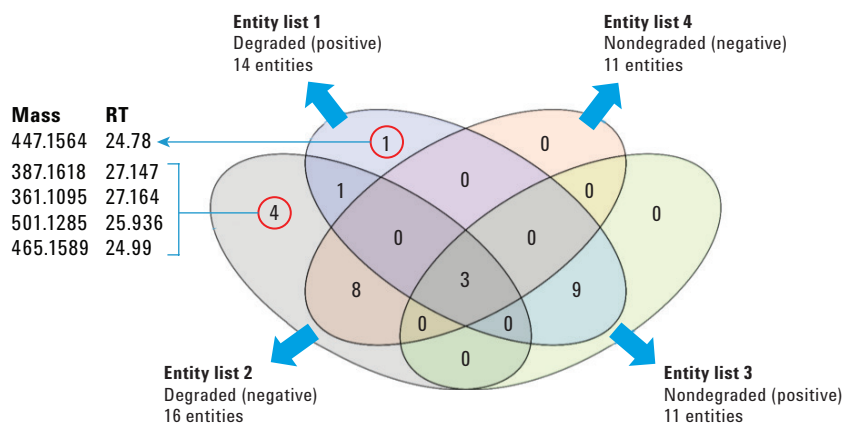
Entity list 1
Degraded (positive)
14 entities

Entity list 4
Nondegraded (negative)
11 entities

| Mass | RT |
|---|---|
| 447.1564 | 24.78 |
| 387.1618 | 27.147 |
| 361.1095 | 27.164 |
| 501.1285 | 25.936 |
| 465.1589 | 24.99 |

1
0
1
0
0
0
4
0
0
8
3
9
0
0
0

Entity list 2
Degraded (negative)
16 entities

Entity list 3
Nondegraded (positive)
11 entities